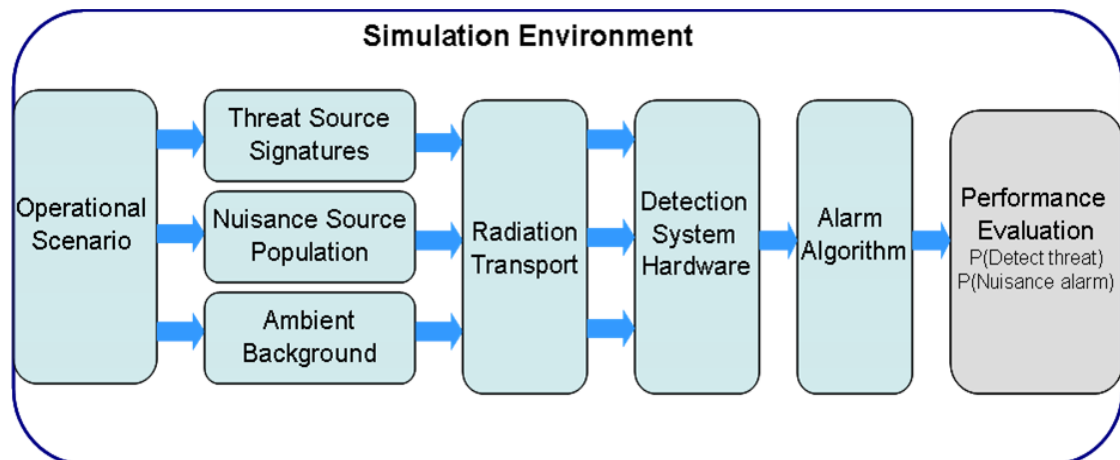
Simulation Environment

Operational Scenario

Threat Source Signatures

Nuisance Source Population

Ambient Background

Radiation Transport

Detection System Hardware

Alarm Algorithm

Performance Evaluation
P(Detect threat)
P(Nuisance alarm)